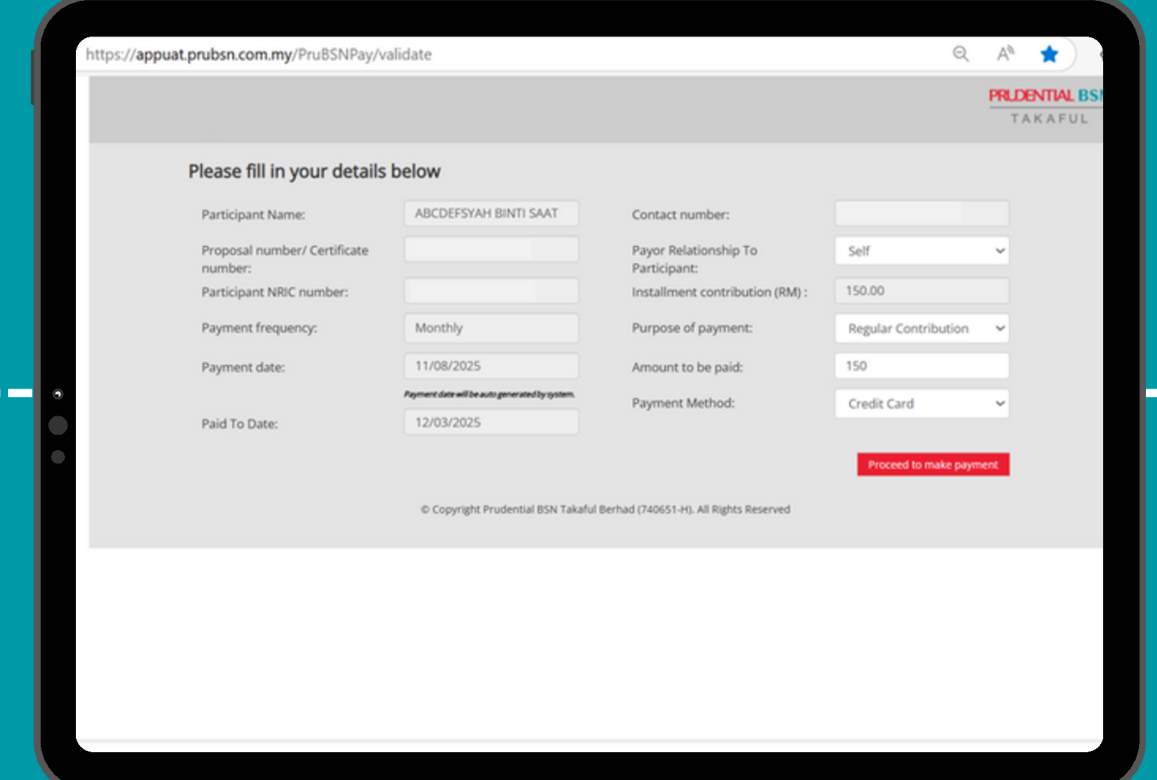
https://appuat.prubsn.com.my/PruBSNPay/validate

PRUDENTIAL BSN
TAKAFUL

Please fill in your details below

Participant Name: ABCDEFSYAH BINTI SAAT
Proposal number/ Certificate number:
Participant NRIC number:
Payment frequency: Monthly
Payment date: 11/08/2025
Payment date will be auto generated by system.
Paid To Date: 12/03/2025

Contact number:
Payor Relationship To Participant: Self
Installment contribution (RM) : 150.00
Purpose of payment: Regular Contribution
Amount to be paid: 150
Payment Method: Credit Card

Proceed to make payment

© Copyright Prudential BSN Takaful Berhad (740651-H). All Rights Reserved